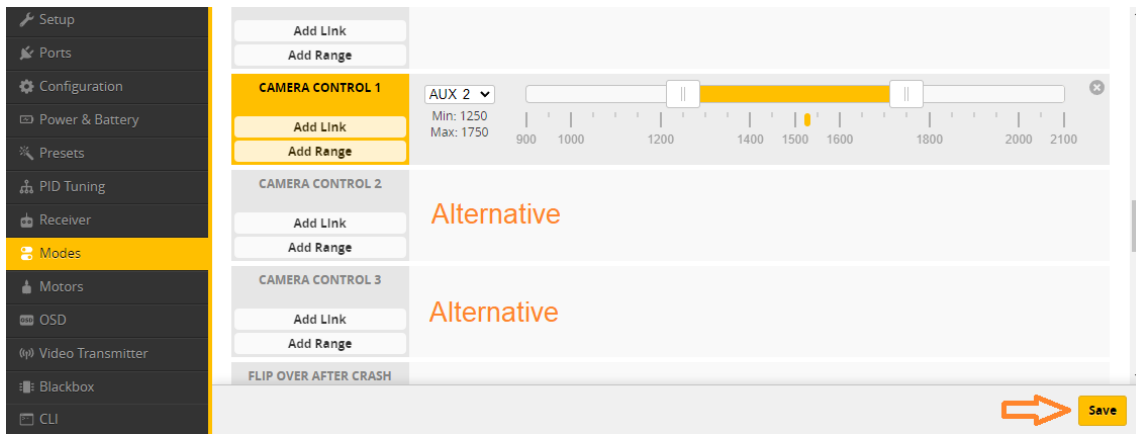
Setup
Ports
Configuration
Power & Battery
Presets
PID Tuning
Receiver
Modes
Motors
OSD
Video Transmitter
Blackbox
CLI

Add Link
Add Range

CAMERA CONTROL 1
Add Link
Add Range
AUX 2
Min: 1250
Max: 1750
900 1000 1200 1400 1500 1600 1800 2000 2100

CAMERA CONTROL 2
Add Link
Add Range
Alternative

CAMERA CONTROL 3
Add Link
Add Range
Alternative

FLIP OVER AFTER CRASH

Save